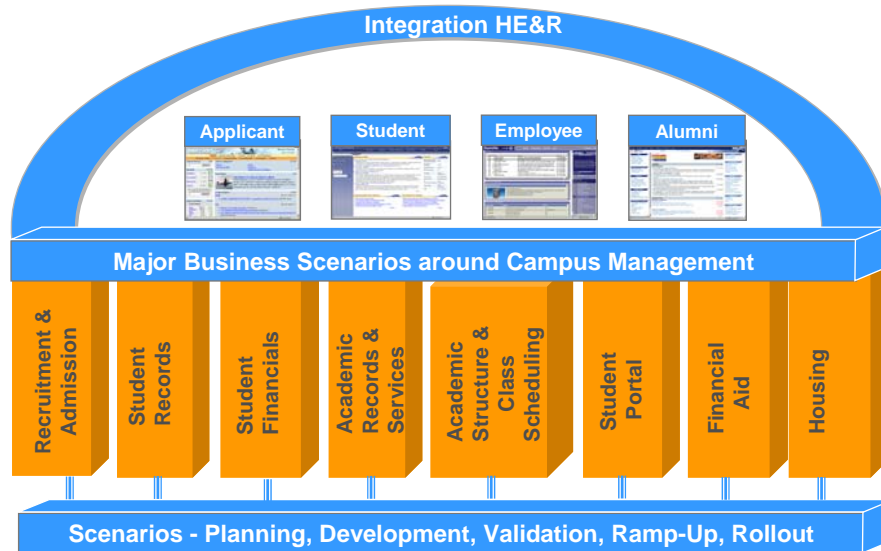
Integration HE&R

Applicant

Student

Employee

Alumni

Major Business Scenarios around Campus Management

Recruitment & Admission

Student Records

Student Financials

Academic Records & Services

Academic Structure & Class Scheduling

Student Portal

Financial Aid

Housing

Scenarios - Planning, Development, Validation, Ramp-Up, Rollout